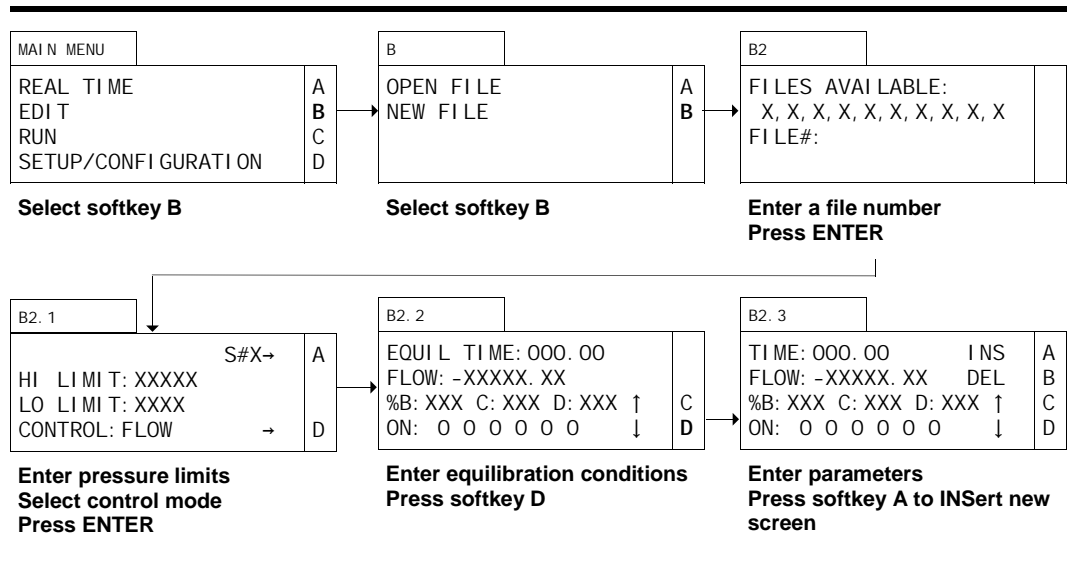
MAIN MENU

REAL TIME
EDIT
RUN
SETUP/CONFIGURATION

A
B
C
D

Select softkey B

B

OPEN FILE
NEW FILE

A
B

Select softkey B

B2

FILES AVAILABLE:
X,X,X,X,X,X,X,X,X,X
FILE#:

Enter a file number
Press ENTER

B2.1

S#X→
HI LIMIT:XXXXX
LO LIMIT:XXXX
CONTROL:FLOW →

A
D

Enter pressure limits
Select control mode
Press ENTER

B2.2

EQUIL TIME:000.00
FLOW:-XXXXX.XX
%B:XXX C:XXX D:XXX ↑
ON: 0 0 0 0 0 0 ↓

C
D

Enter equilibration conditions
Press softkey D

B2.3

TIME:000.00 INS
FLOW:-XXXXX.XX DEL
%B:XXX C:XXX D:XXX ↑
ON: 0 0 0 0 0 0 ↓

A
B
C
D

Enter parameters
Press softkey A to INSert new screen